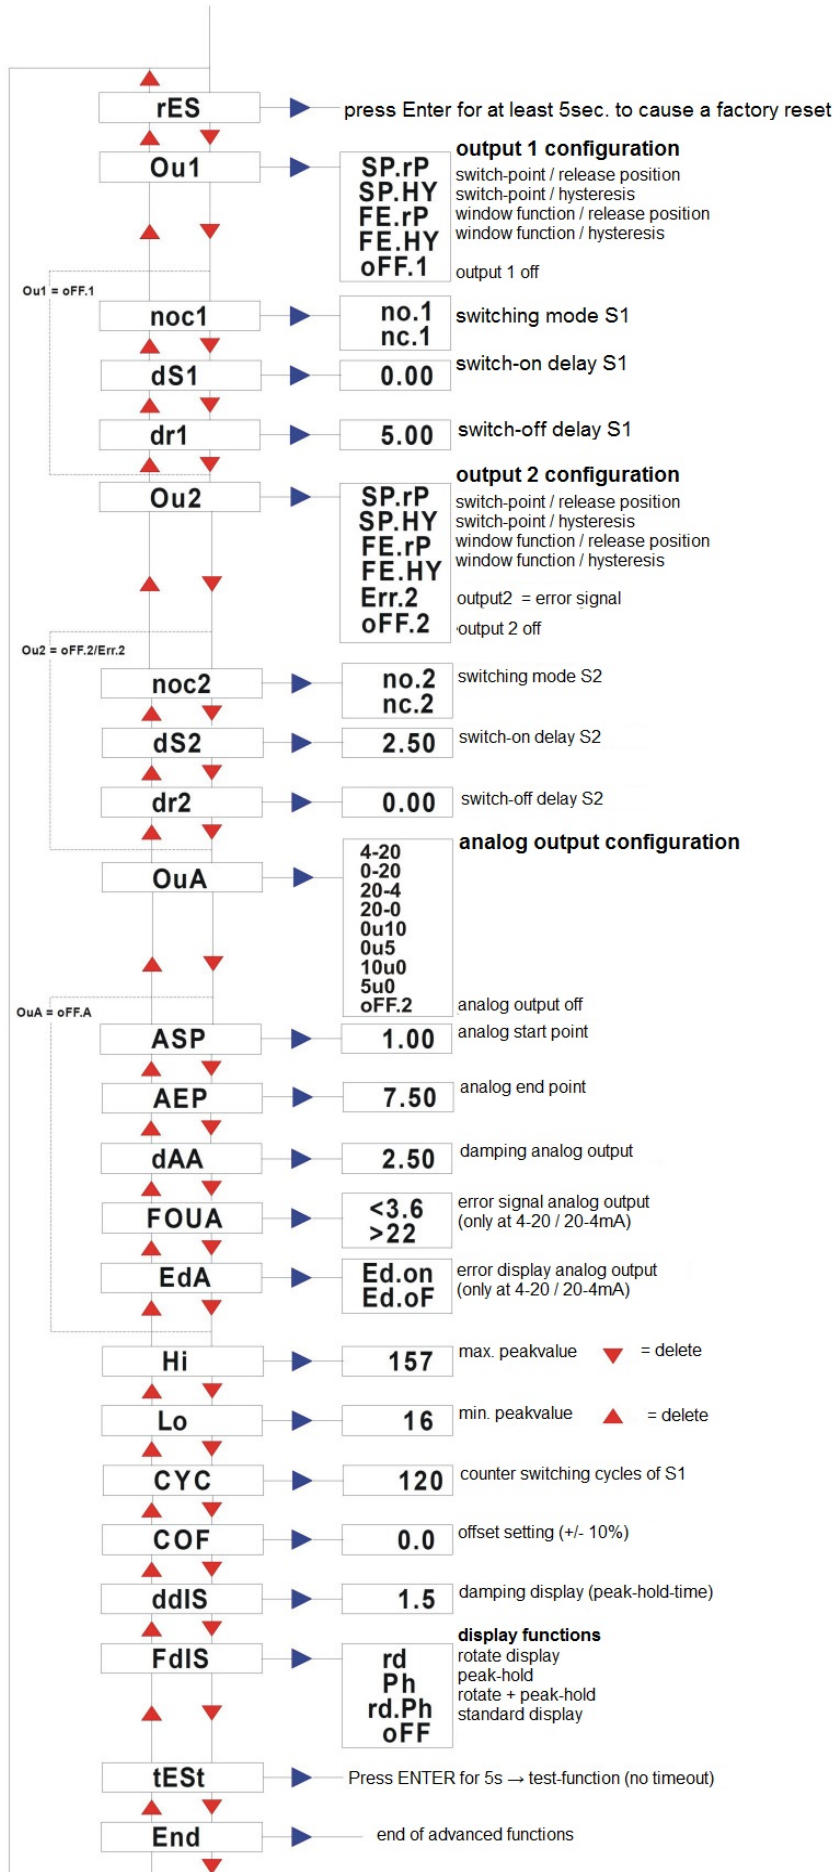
rES

press Enter for at least 5sec. to cause a factory reset

Ou1

SP.rP
SP.HY
FE.rP
FE.HY
oFF.1

output 1 configuration
switch-point / release position
switch-point / hysteresis
window function / release position
window function / hysteresis
output 1 off

Ou1 = oFF.1

noc1

no.1
nc.1

switching mode S1

dS1

0.00

switch-on delay S1

dr1

5.00

switch-off delay S1

Ou2

SP.rP
SP.HY
FE.rP
FE.HY
Err.2
oFF.2

output 2 configuration
switch-point / release position
switch-point / hysteresis
window function / release position
window function / hysteresis
output2 = error signal
output 2 off

Ou2 = oFF.2/Err.2

noc2

no.2
nc.2

switching mode S2

dS2

2.50

switch-on delay S2

dr2

0.00

switch-off delay S2

OuA

4-20
0-20
20-4
20-0
0u10
0u5
10u0
5u0
oFF.2

analog output configuration
analog output off

OuA = oFF.A

ASP

1.00

analog start point

AEP

7.50

analog end point

dAA

2.50

damping analog output

FOUA

<3.6
>22

error signal analog output
(only at 4-20 / 20-4mA)

EdA

Ed.on
Ed.oF

error display analog output
(only at 4-20 / 20-4mA)

Hi

157

max. peakvalue = delete

Lo

16

min. peakvalue = delete

CYC

120

counter switching cycles of S1

COF

0.0

offset setting (+/- 10%)

ddIS

1.5

damping display (peak-hold-time)

FdIS

rd
Ph
rd.Ph
oFF

display functions
rotate display
peak-hold
rotate + peak-hold
standard display

tESt

Press ENTER for 5s → test-function (no timeout)

End

end of advanced functions